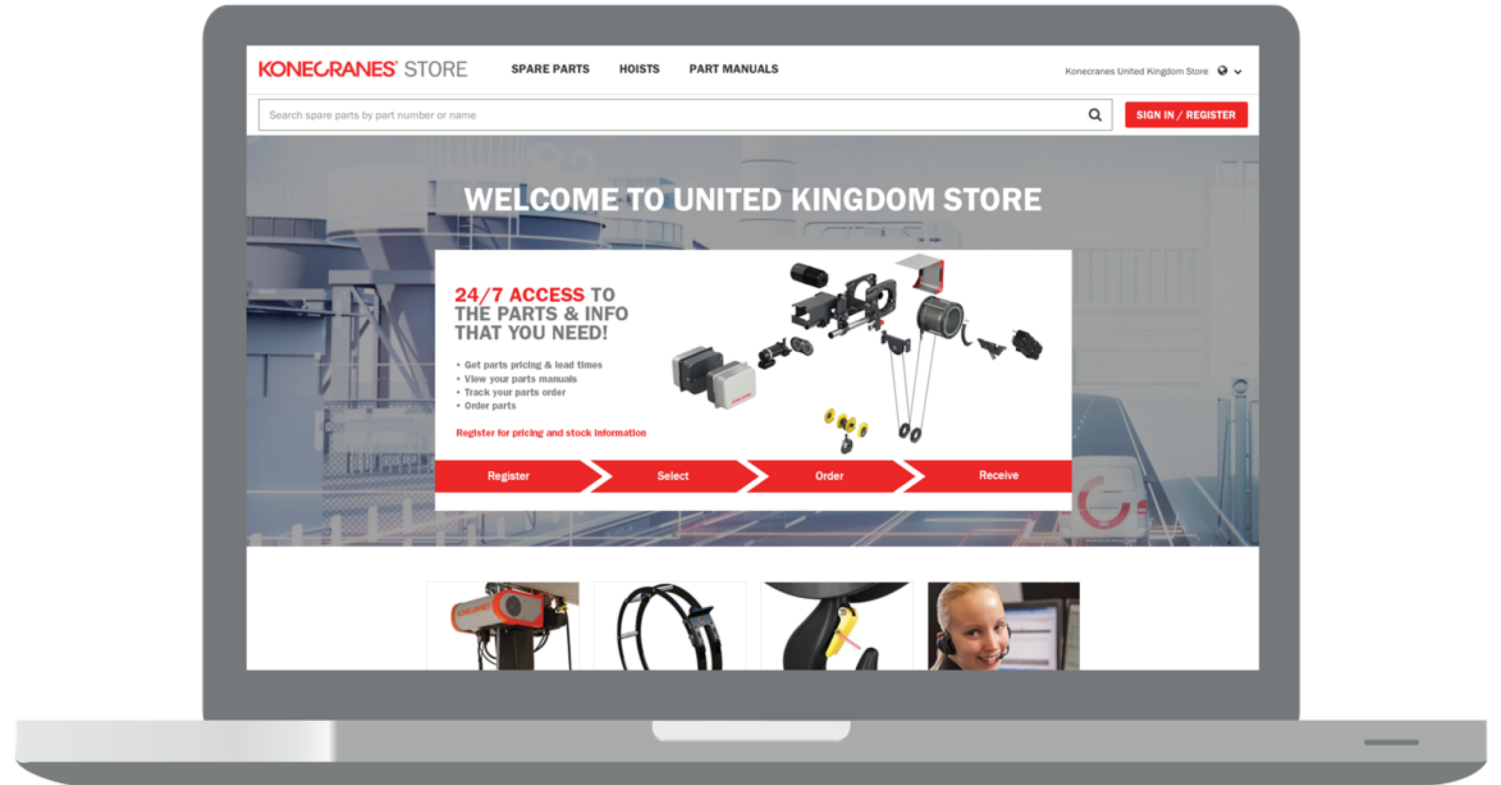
KONECRANES® STORE

SPARE PARTS HOISTS PART MANUALS

Konecranes United Kingdom Store

Search spare parts by part number or name

SIGN IN / REGISTER

WELCOME TO UNITED KINGDOM STORE

24/7 ACCESS TO THE PARTS & INFO THAT YOU NEED!

• Get parts pricing & lead times
• View your parts manuals
• Track your parts order
• Order parts

Register for pricing and stock information

Register
Select
Order
Receive

KONECRANES